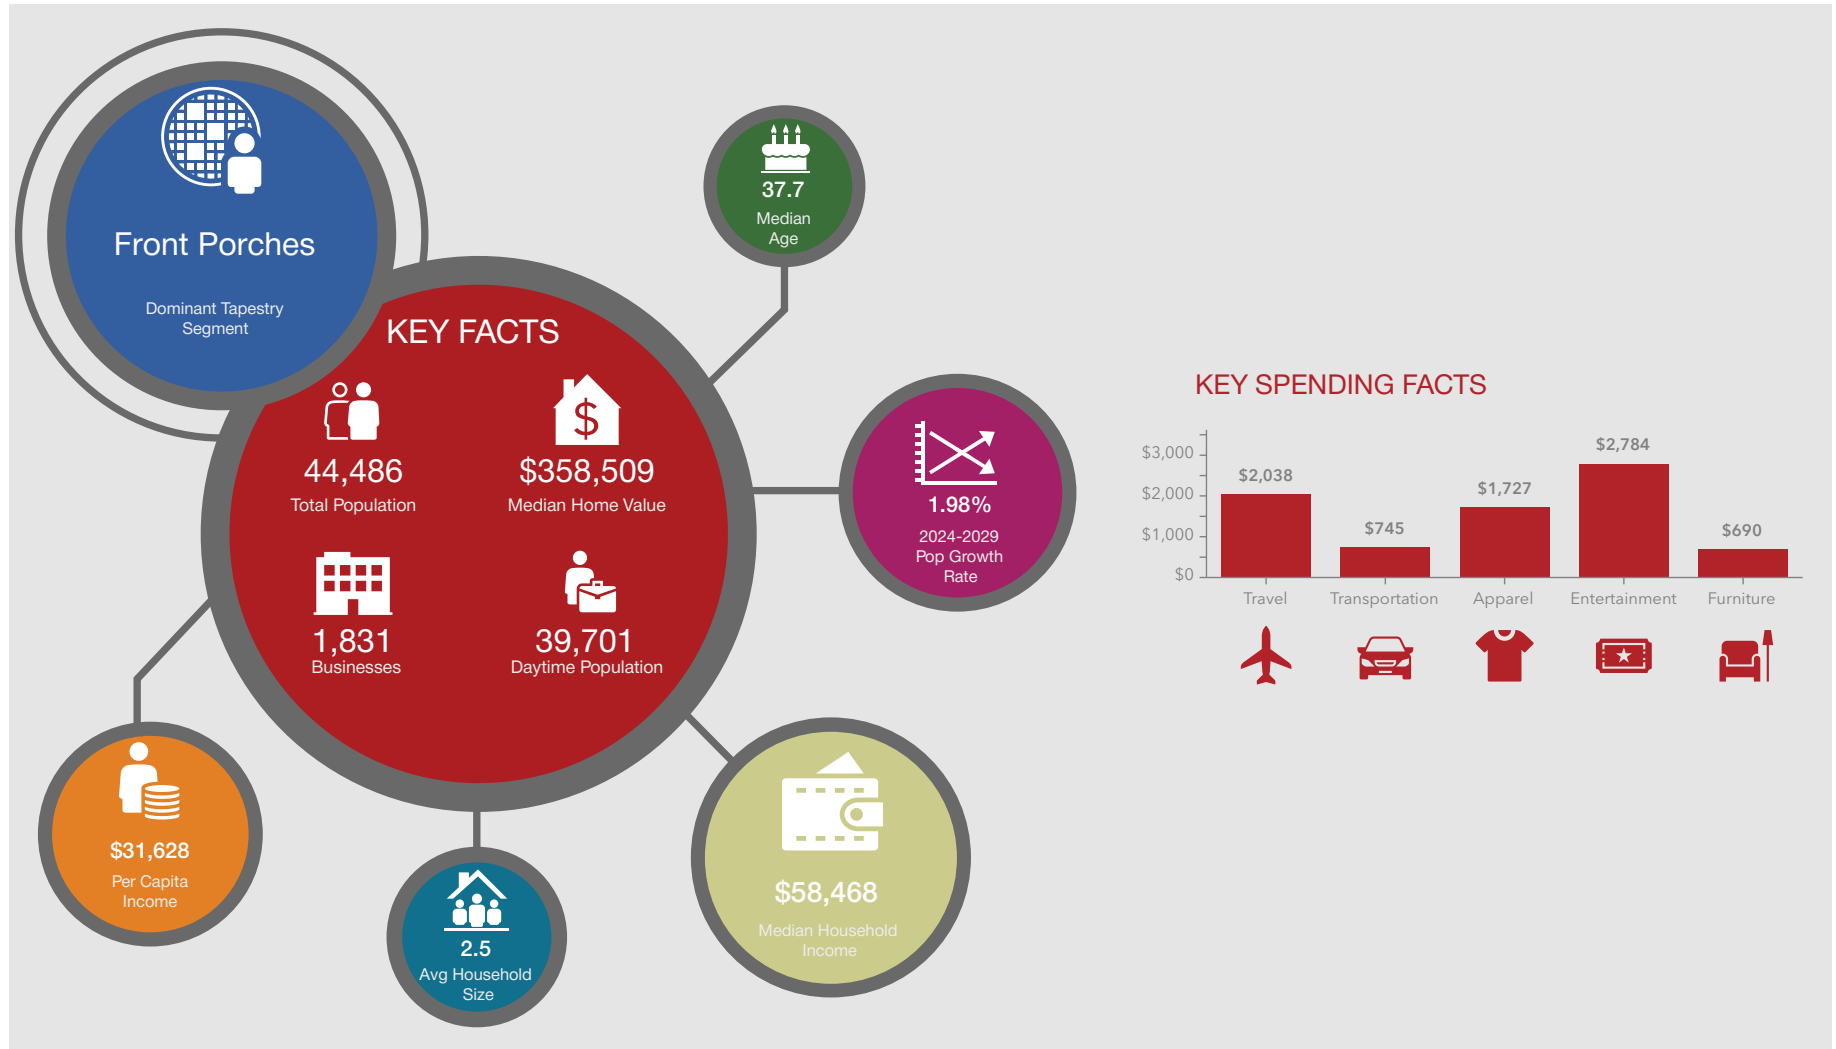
Front Porches

Dominant Tapestry Segment

37.7
Median Age

KEY FACTS

44,486
Total Population

$358,509
Median Home Value

1,831
Businesses

39,701
Daytime Population

1.98%
2024-2029 Pop Growth Rate

$31,628
Per Capita Income

2.5
Avg Household Size

$58,468
Median Household Income

KEY SPENDING FACTS

| | Travel | Transportation | Apparel | Entertainment | Furniture |
|---|---|---|---|---|---|
| | $2,038 | $745 | $1,727 | $2,784 | $690 |

$3,000
$2,000
$1,000
$0